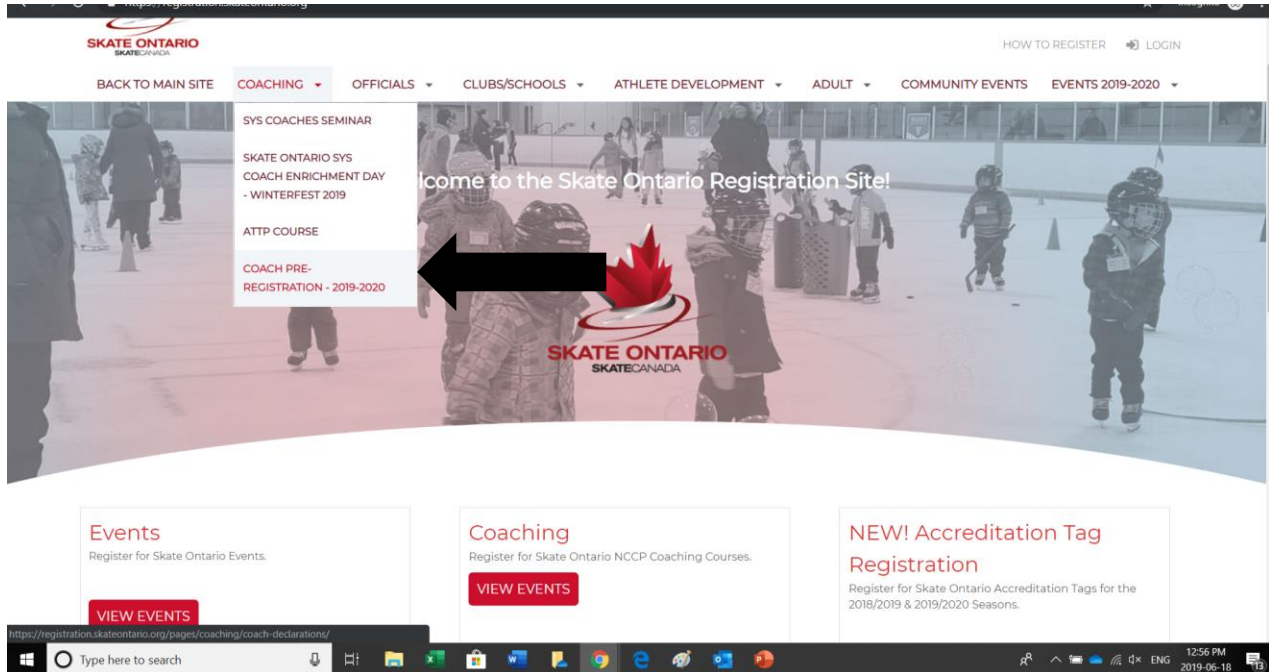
SKATE ONTARIO
SKATECANADA

HOW TO REGISTER LOGIN

BACK TO MAIN SITE COACHING OFFICIALS CLUBS/SCHOOLS ATHLETE DEVELOPMENT ADULT COMMUNITY EVENTS EVENTS 2019-2020

SYS COACHES SEMINAR

SKATE ONTARIO SYS COACH ENRICHMENT DAY - WINTERFEST 2019

ATTP COURSE

COACH PRE-REGISTRATION - 2019-2020

lcome to the Skate Ontario Registration Site!

SKATE ONTARIO
SKATECANADA

Events
Register for Skate Ontario Events.
VIEW EVENTS

Coaching
Register for Skate Ontario NCCP Coaching Courses.
VIEW EVENTS

NEW! Accreditation Tag Registration
Register for Skate Ontario Accreditation Tags for the 2018/2019 & 2019/2020 Seasons.

https://registration.skateontario.org/pages/coaching/coach-declarations/

Type here to search

ENG 12:56 PM 2019-06-18